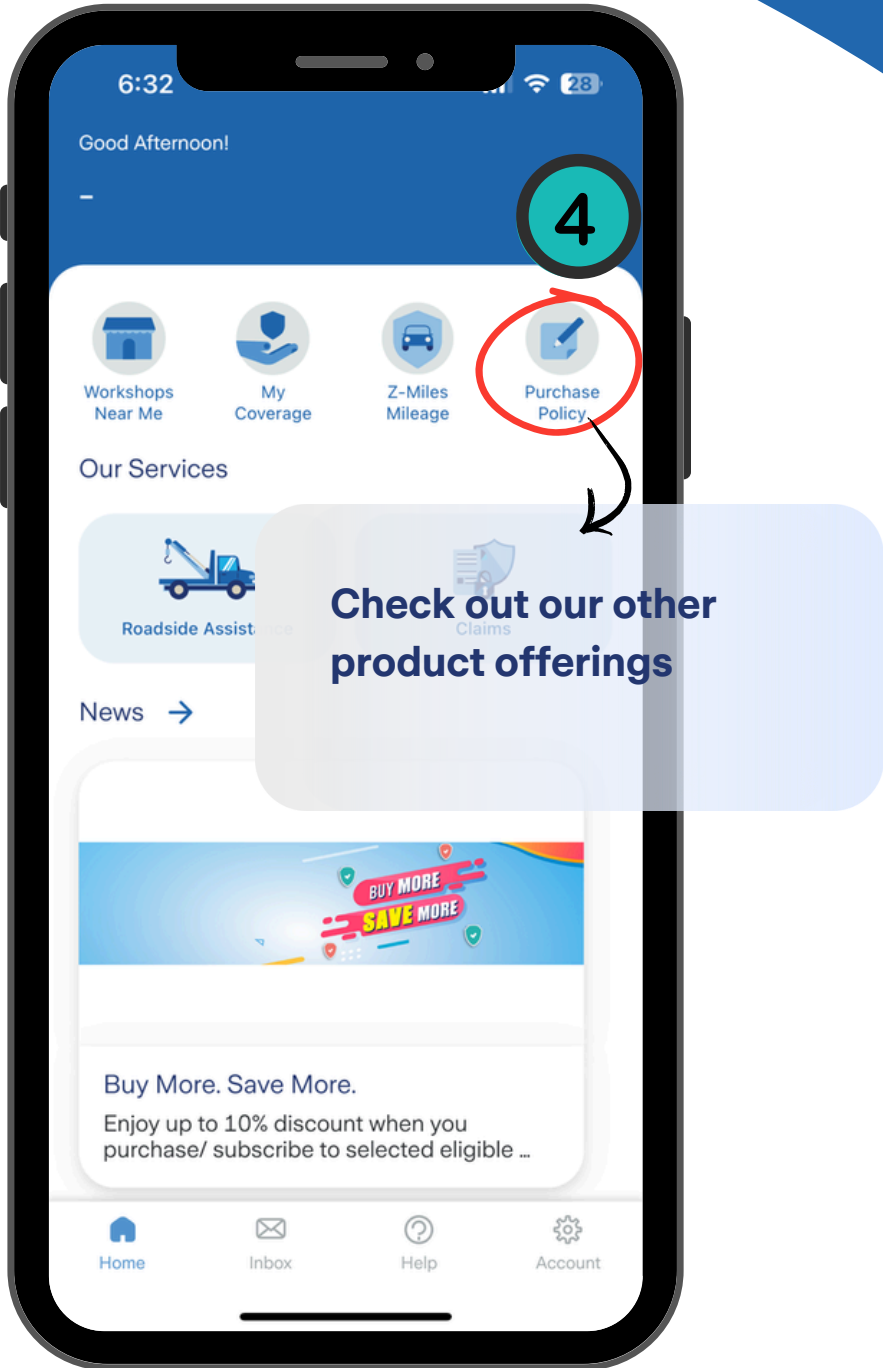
6:32

28

Good Afternoon!

-

4

Workshops Near Me

My Coverage

Z-Miles Mileage

Purchase Policy

Our Services

Roadside Assistance

Claims

Check out our other product offerings

News →

BUY MORE SAVE MORE

Buy More. Save More.

Enjoy up to 10% discount when you purchase/ subscribe to selected eligible ...

Home

Inbox

Help

Account